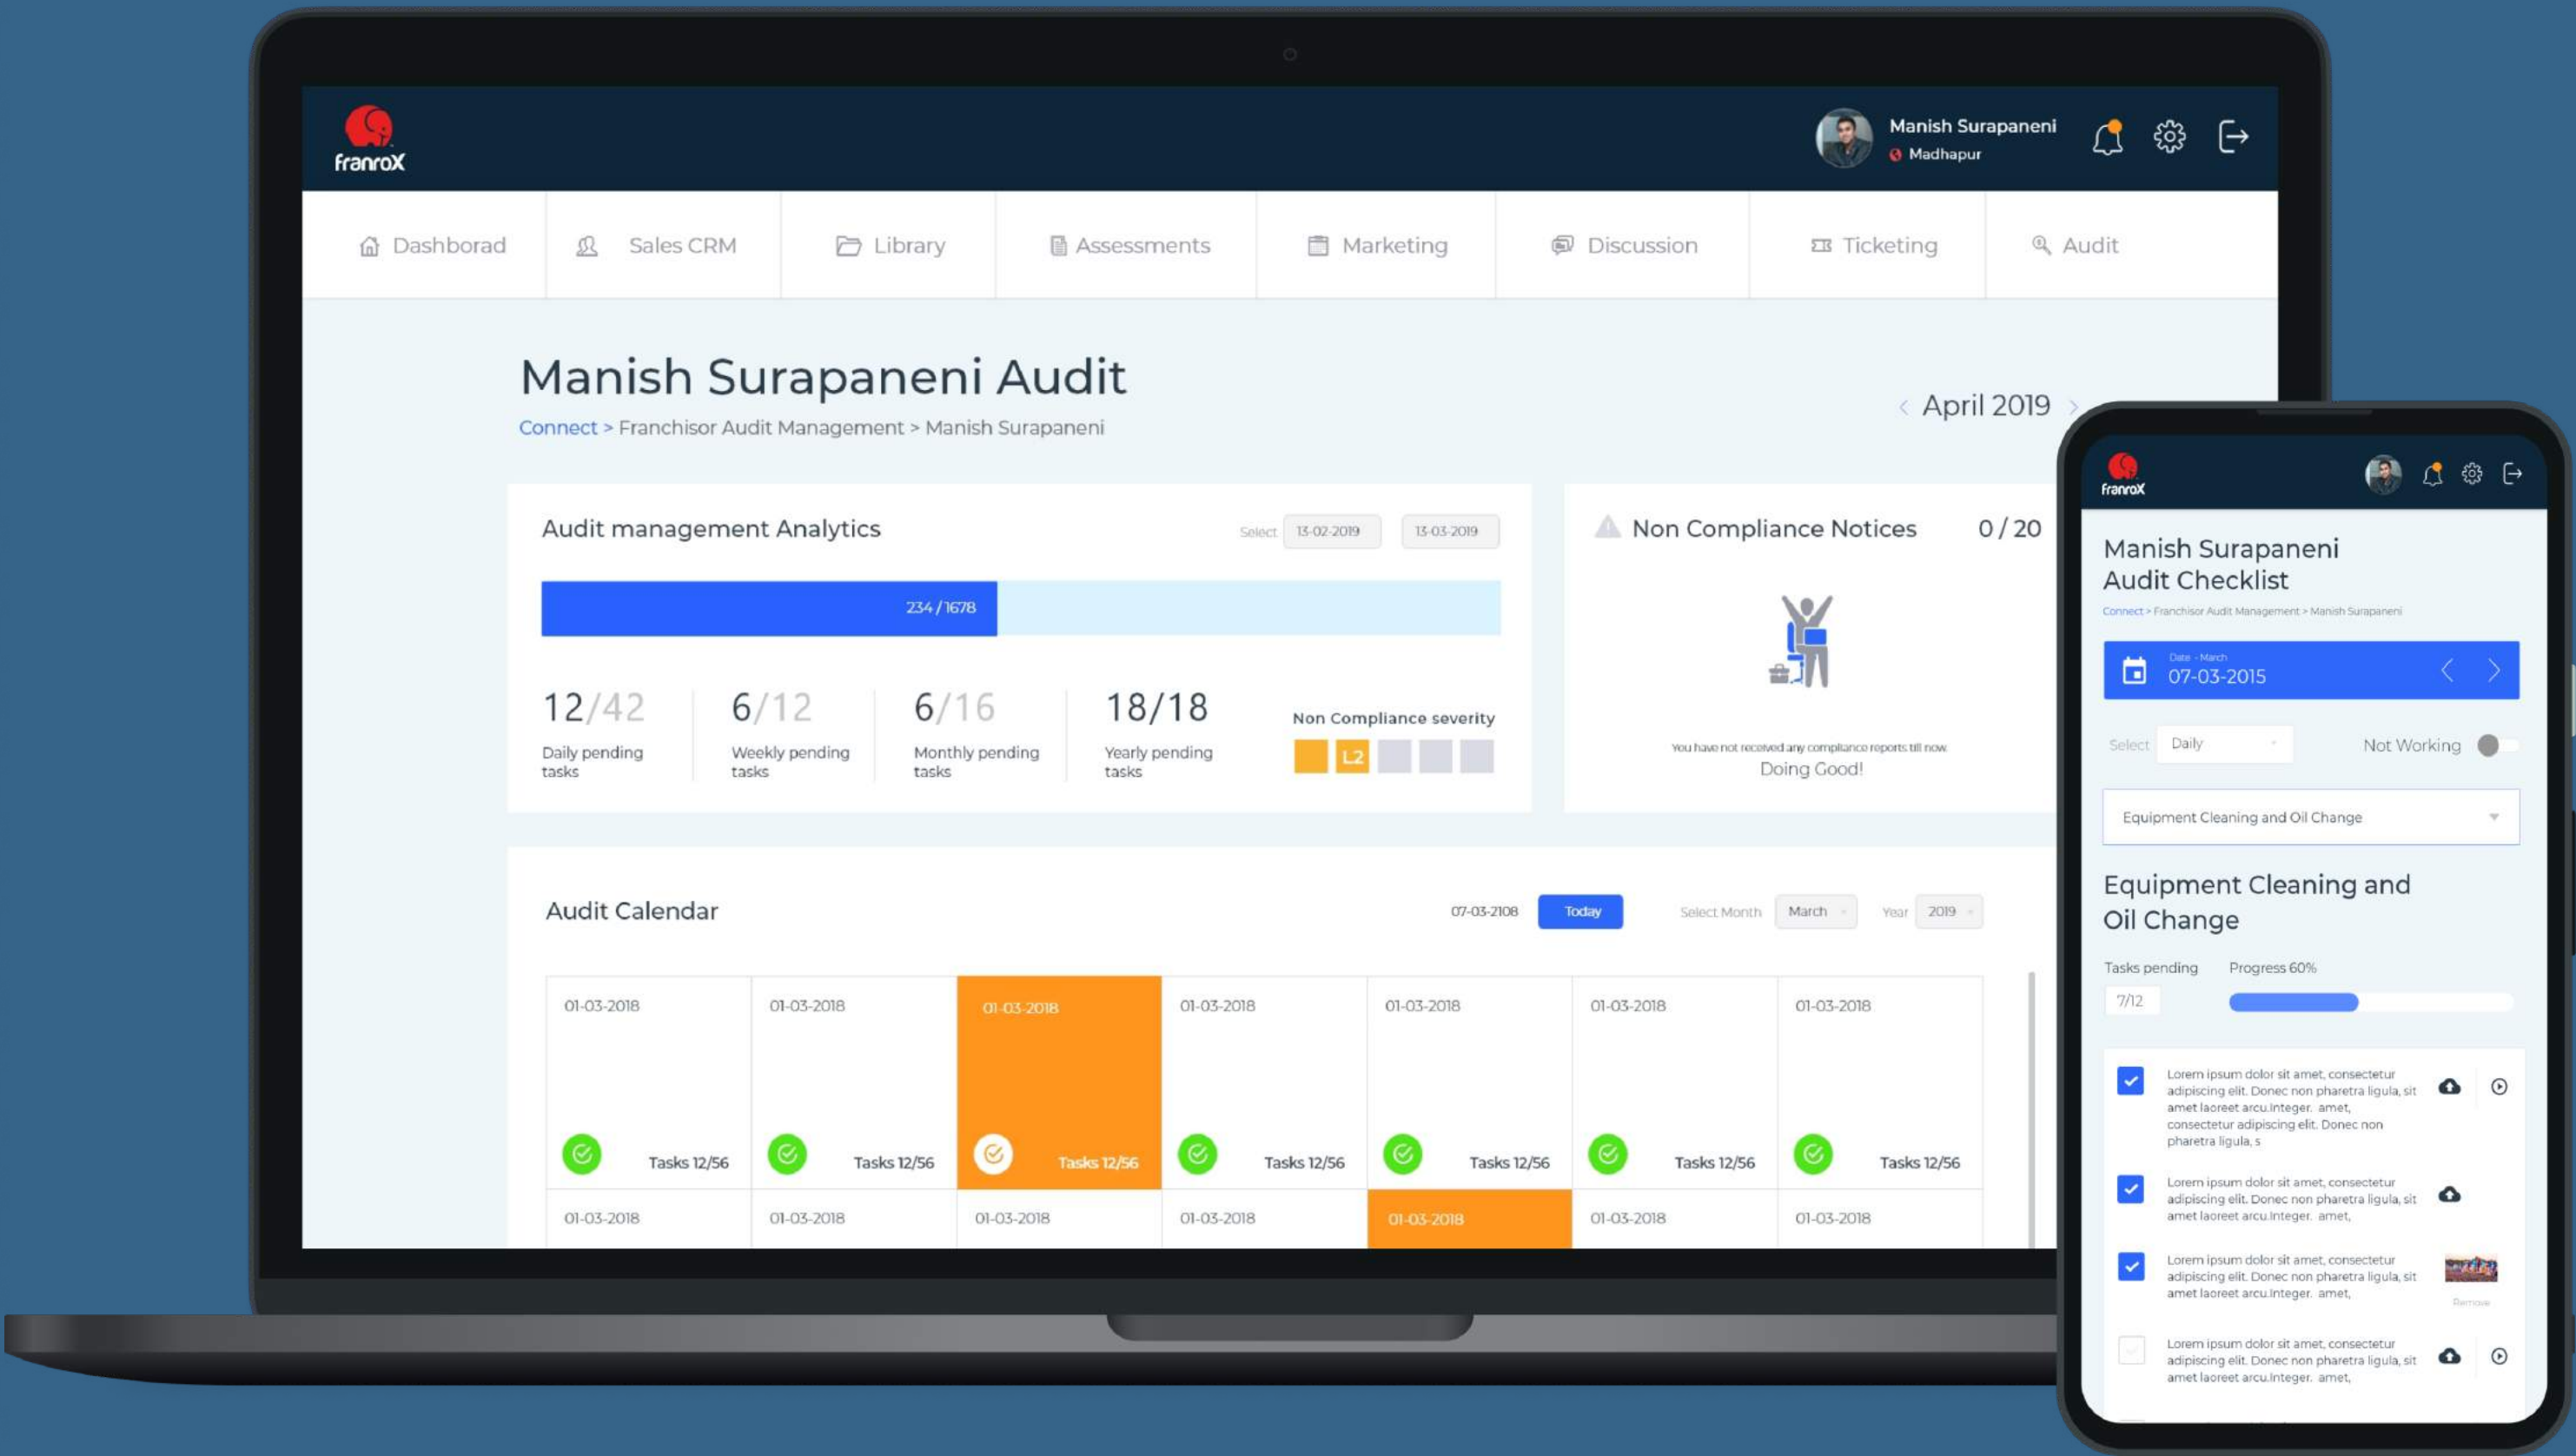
franroX

Manish Surapaneni
Madhapur

Dashborad
Sales CRM
Library
Assessments
Marketing
Discussion
Ticketing
Audit

Manish Surapaneni Audit
Connect > Franchisor Audit Management > Manish Surapaneni

April 2019

Audit management Analytics
Select 13-02-2019 13-03-2019

234 / 1678

12/42
Daily pending tasks

6/12
Weekly pending tasks

6/16
Monthly pending tasks

18/18
Yearly pending tasks

Non Compliance severity
L2

Non Compliance Notices 0 / 20

You have not received any compliance reports till now
Doing Good!

Audit Calendar
07-03-2108 Today Select Month March Year 2019

| 01-03-2018 Tasks 12/56 | 01-03-2018 Tasks 12/56 | 01-03-2018 Tasks 12/56 | 01-03-2018 Tasks 12/56 | 01-03-2018 Tasks 12/56 | 01-03-2018 Tasks 12/56 | 01-03-2018 Tasks 12/56 |
|---|---|---|---|---|---|---|
| 01-03-2018 | 01-03-2018 | 01-03-2018 | 01-03-2018 | 01-03-2018 | 01-03-2018 | 01-03-2018 |

franroX

Manish Surapaneni Audit Checklist
Connect > Franchisor Audit Management > Manish Surapaneni

Date - March
07-03-2015

Select Daily
Not Working

Equipment Cleaning and Oil Change

Equipment Cleaning and Oil Change

Tasks pending 7/12
Progress 60%

Lorem ipsum dolor sit amet, consectetur adipiscing elit. Donec non pharetra ligula, sit amet laoreet arcu.Integer. amet, consectetur adipiscing elit. Donec non pharetra ligula, s

Lorem ipsum dolor sit amet, consectetur adipiscing elit. Donec non pharetra ligula, sit amet laoreet arcu.Integer. amet,

Lorem ipsum dolor sit amet, consectetur adipiscing elit. Donec non pharetra ligula, sit amet laoreet arcu.Integer. amet,
Remove

Lorem ipsum dolor sit amet, consectetur adipiscing elit. Donec non pharetra ligula, sit amet laoreet arcu.Integer. amet,